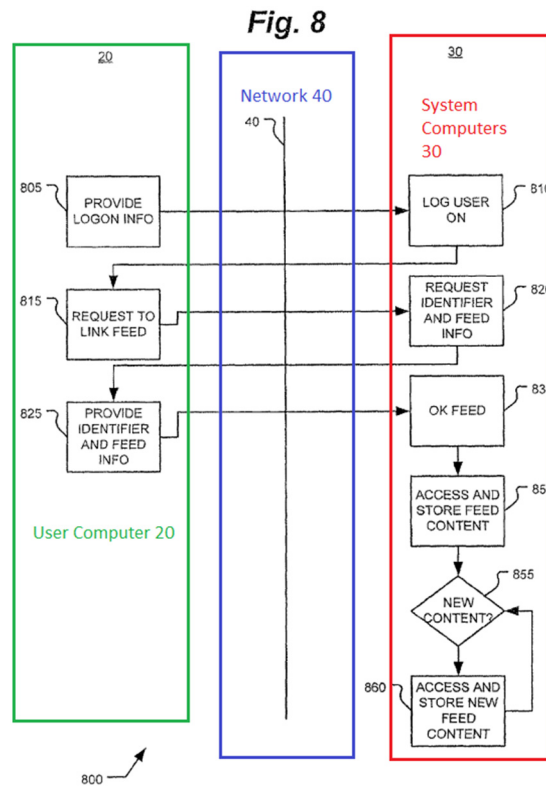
Fig. 8

20

Network 40

30

System Computers 30

40

805

PROVIDE LOGON INFO

LOG USER ON

81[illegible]

815

REQUEST TO LINK FEED

REQUEST IDENTIFIER AND FEED INFO

82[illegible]

825

PROVIDE IDENTIFIER AND FEED INFO

OK FEED

83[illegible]

ACCESS AND STORE FEED CONTENT

85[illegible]

User Computer 20

855

NEW CONTENT?

860

ACCESS AND STORE NEW FEED CONTENT

800